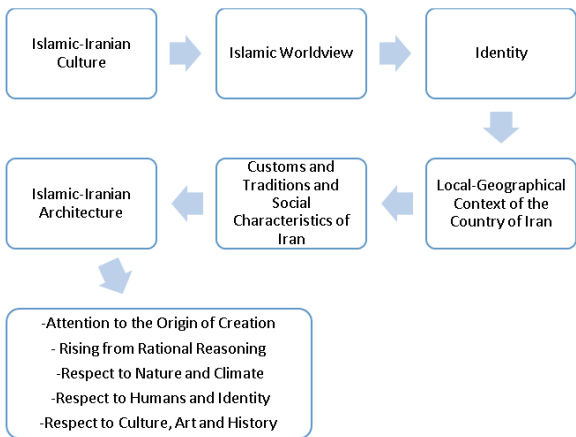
Islamic-Iranian Culture

Islamic Worldview

Identity

Local-Geographical Context of the Country of Iran

Customs and Traditions and Social Characteristics of Iran

Islamic-Iranian Architecture

-Attention to the Origin of Creation
- Rising from Rational Reasoning
-Respect to Nature and Climate
-Respect to Humans and Identity
-Respect to Culture, Art and History